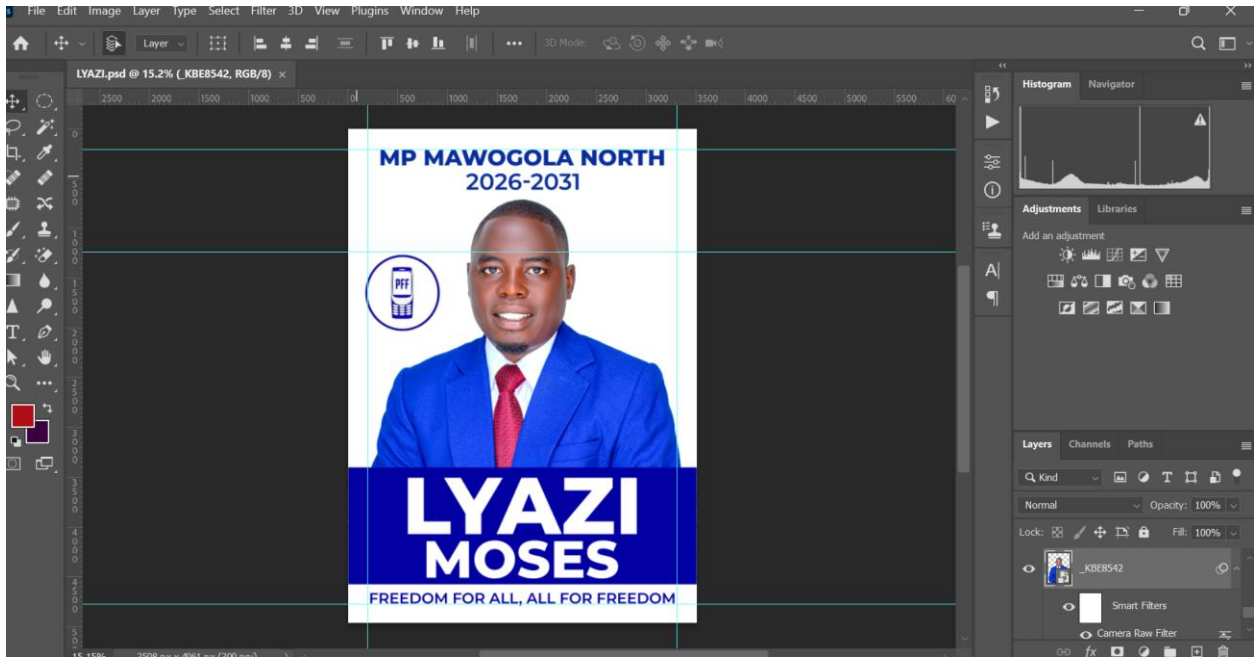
File Edit Image Layer Type Select Filter 3D View Plugins Window Help

Layer 3D Mode:

LYAZI.psd @ 15.2% (_KBE8542, RGB/8) ×

2500 2000 1500 1000 500 0 500 1000 1500 2000 2500 3000 3500 4000 4500 5000 5500 60

MP MAWOGOLA NORTH
2026-2031

PFF

LYAZI
MOSES

FREEDOM FOR ALL, ALL FOR FREEDOM

Histogram Navigator

Adjustments Libraries

Add an adjustment

Layers Channels Paths

Kind

Normal Opacity: 100%

Lock: Fill: 100%

_KBE8542

Smart Filters

Camera Raw Filter

15.15% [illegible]